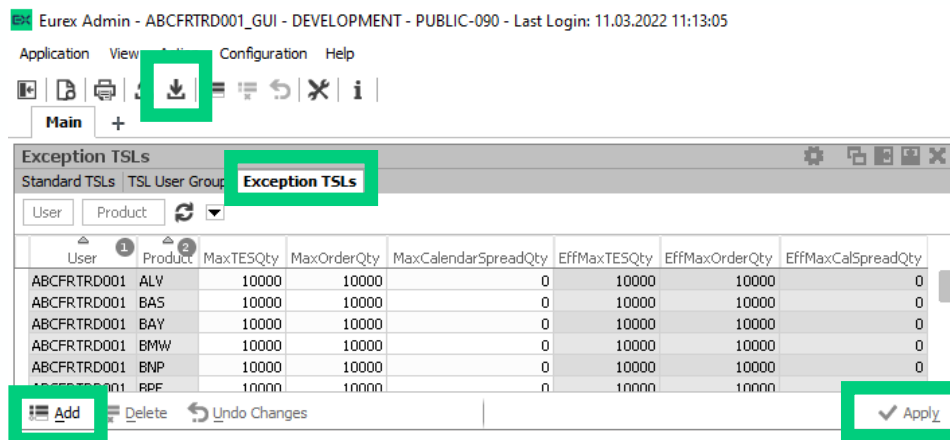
Eurex Admin - ABCFRTRD001_GUI - DEVELOPMENT - PUBLIC-090 - Last Login: 11.03.2022 11:13:05

Application View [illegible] Configuration Help

Main +

Exception TSLs

Standard TSLs | TSL User Group | Exception TSLs

User Product

| User 1 | Product 2 | MaxTESQty | MaxOrderQty | MaxCalendarSpreadQty | EffMaxTESQty | EffMaxOrderQty | EffMaxCalSpreadQty |
|---|---|---|---|---|---|---|---|
| ABCFRTRD001 | ALV | 10000 | 10000 | 0 | 10000 | 10000 | 0 |
| ABCFRTRD001 | BAS | 10000 | 10000 | 0 | 10000 | 10000 | 0 |
| ABCFRTRD001 | BAY | 10000 | 10000 | 0 | 10000 | 10000 | 0 |
| ABCFRTRD001 | BMW | 10000 | 10000 | 0 | 10000 | 10000 | 0 |
| ABCFRTRD001 | BNP | 10000 | 10000 | 0 | 10000 | 10000 | 0 |
| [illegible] | BPE | 10000 | 10000 | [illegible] | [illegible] | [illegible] | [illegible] |

Add Delete Undo Changes Apply